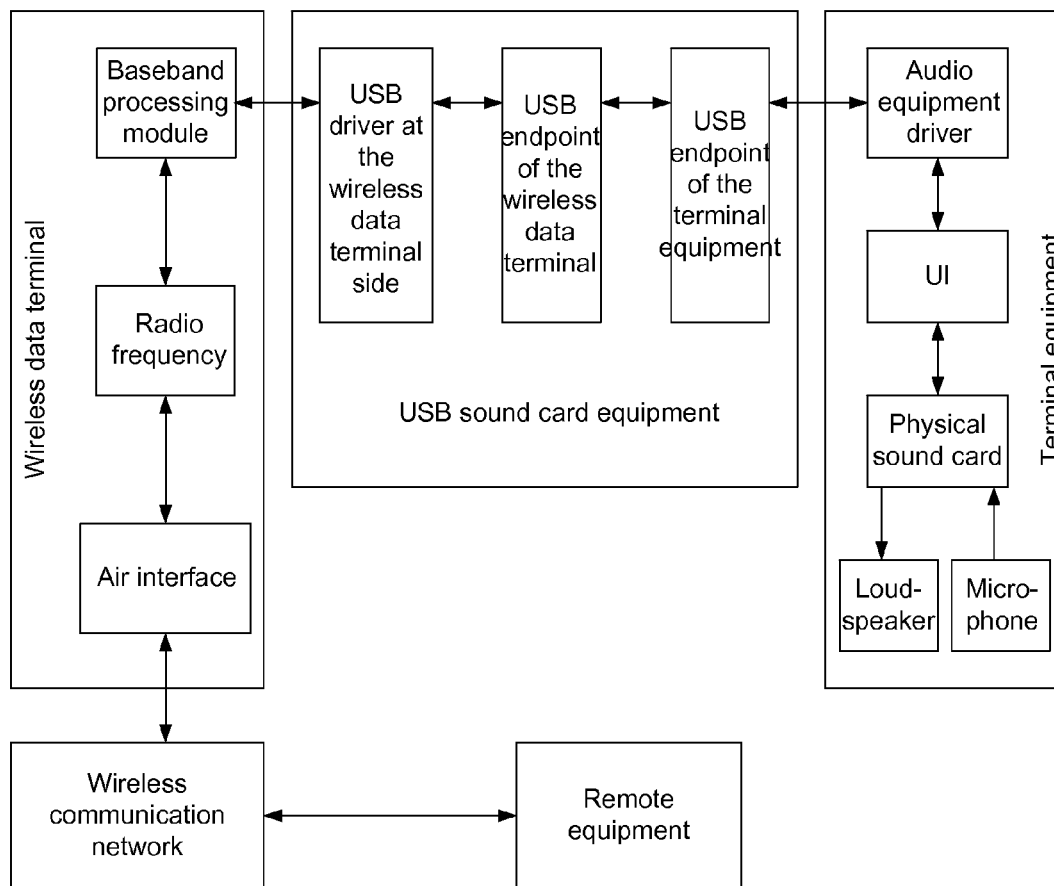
Wireless data terminal

Baseband processing module

Radio frequency

Air interface

USB driver at the wireless data terminal side

USB endpoint of the wireless data terminal

USB endpoint of the terminal equipment

USB sound card equipment

Audio equipment driver

UI

Physical sound card

Loud-speaker

Micro-phone

Terminal equipment

Wireless communication network

Remote equipment